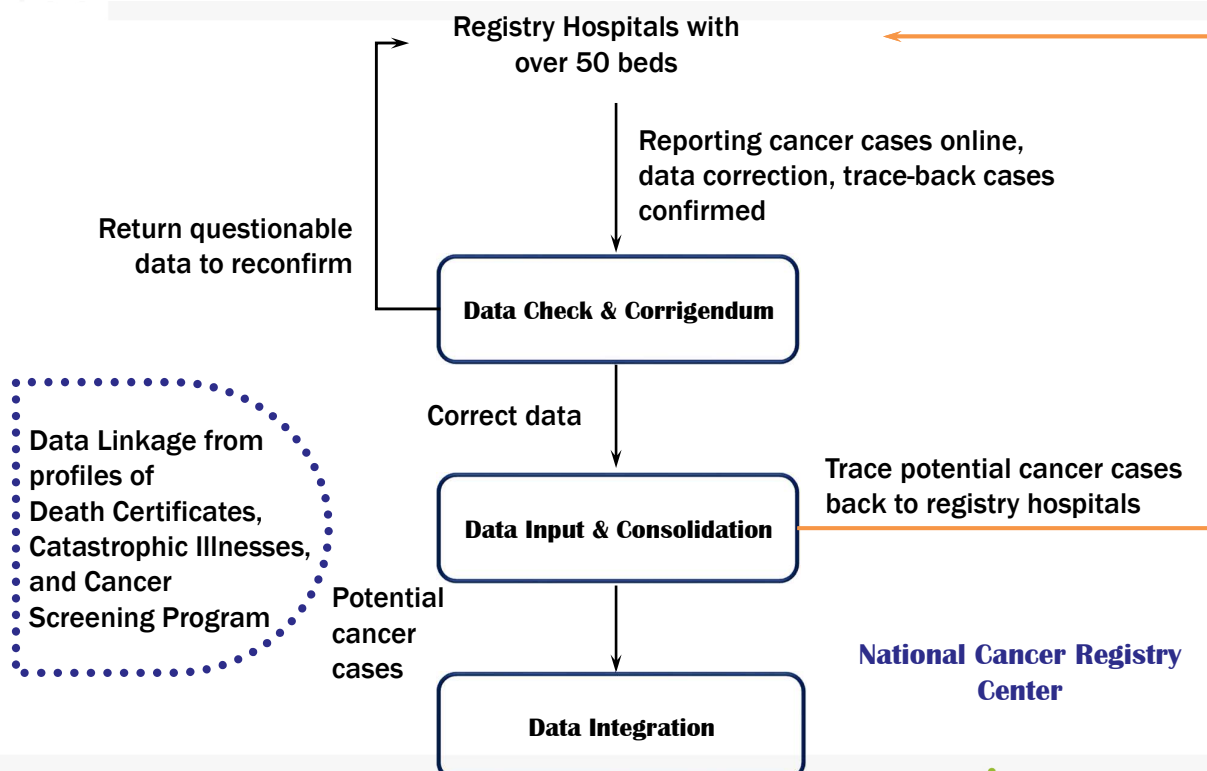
Registry Hospitals with over 50 beds

Reporting cancer cases online, data correction, trace-back cases confirmed

Return questionable data to reconfirm

Data Check & Corrigendum

Correct data

Data Input & Consolidation

Trace potential cancer cases back to registry hospitals

Data Linkage from profiles of Death Certificates, Catastrophic Illnesses, and Cancer Screening Program

Potential cancer cases

Data Integration

National Cancer Registry Center